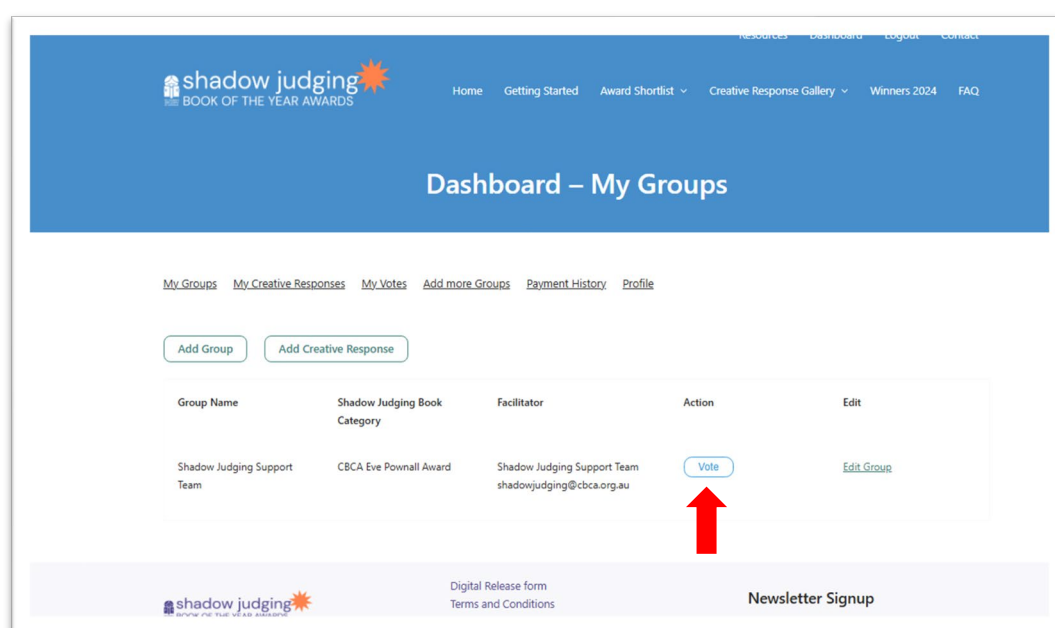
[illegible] Dashboard Logout Contact

shadow judging
BOOK OF THE YEAR AWARDS

Home Getting Started Award Shortlist Creative Response Gallery Winners 2024 FAQ

Dashboard – My Groups

My Groups My Creative Responses My Votes Add more Groups Payment History Profile

Add Group Add Creative Response

| Group Name | Shadow Judging Book Category | Facilitator | Action | Edit |
|---|---|---|---|---|
| Shadow Judging Support Team | CBCA Eve Pownall Award | Shadow Judging Support Team shadowjudging@cbca.org.au | Vote | Edit Group |

shadow judging
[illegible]

Digital Release form
Terms and Conditions

Newsletter Signup